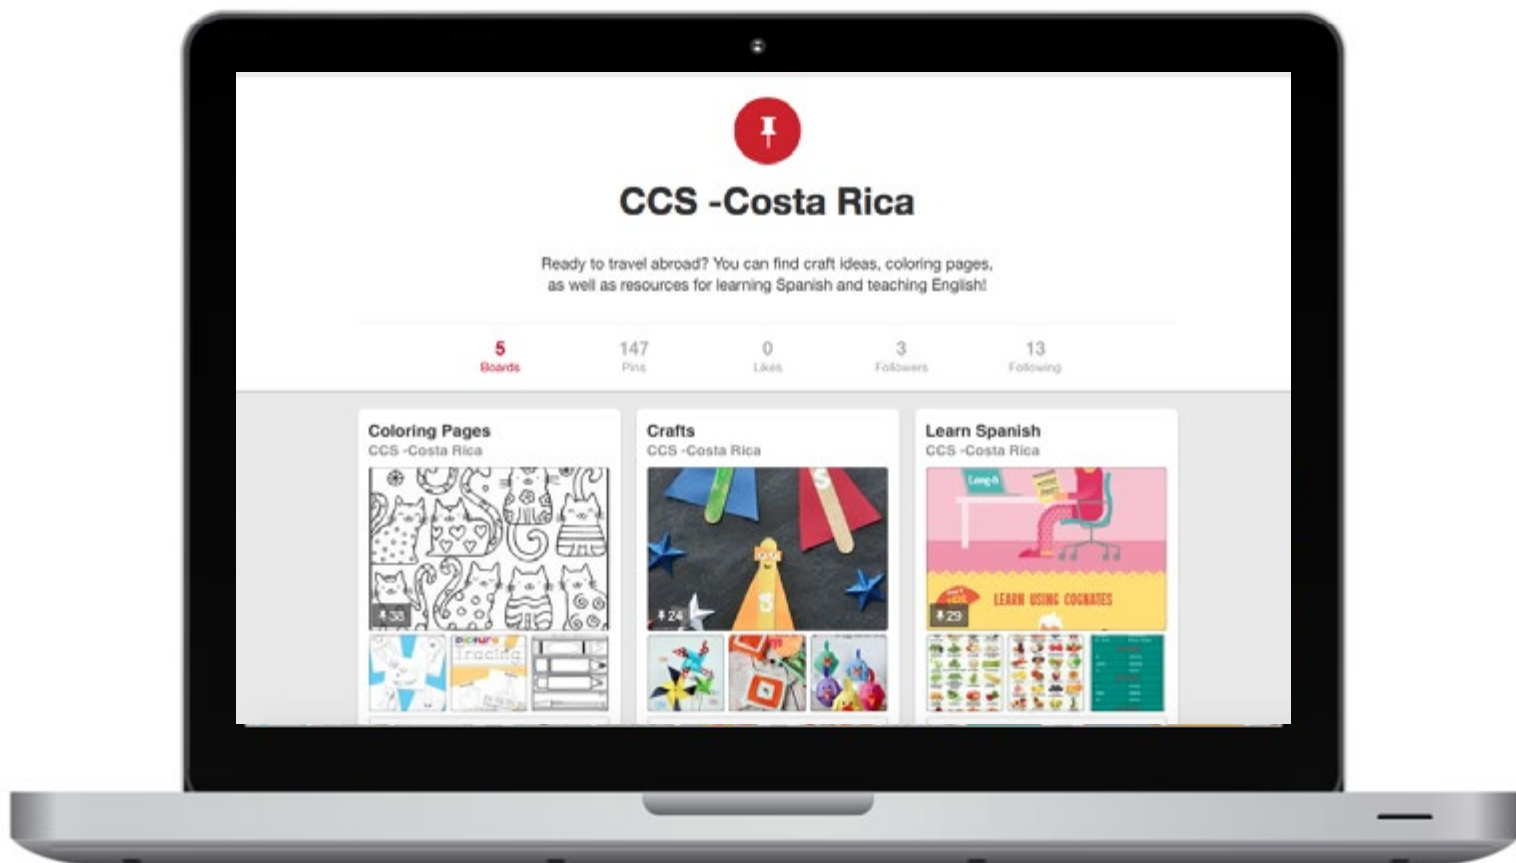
CCS -Costa Rica

Ready to travel abroad? You can find craft ideas, coloring pages, as well as resources for learning Spanish and teaching English!

5 Boards
147 Pins
0 Likes
3 Followers
13 Following

Coloring Pages
CCS -Costa Rica
30
Picture Tracing

Crafts
CCS -Costa Rica
24

Learn Spanish
CCS -Costa Rica
LEARN USING COGNATES
29